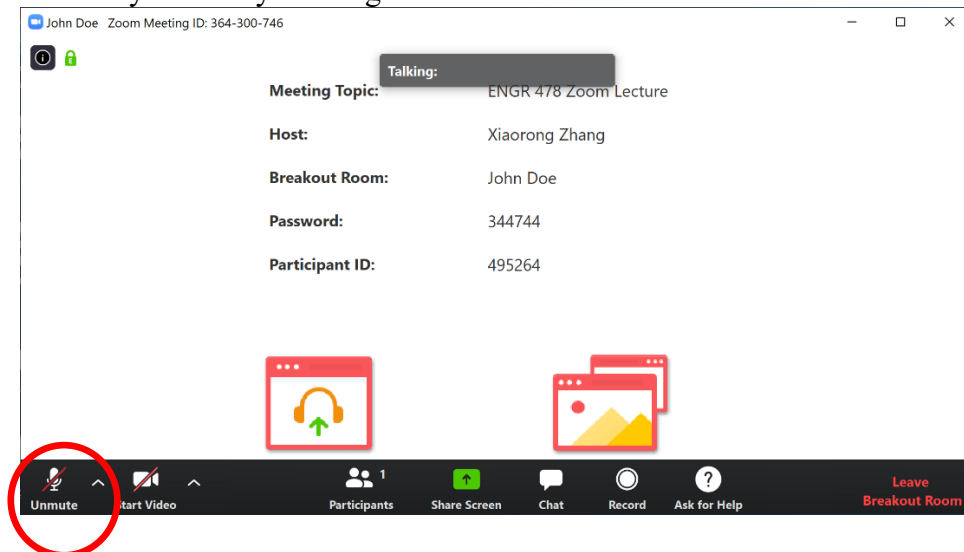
John Doe Zoom Meeting ID: 364-300-746

Talking:

| | |
|---|---|
| Meeting Topic: | ENGR 478 Zoom Lecture |
| Host: | Xiaorong Zhang |
| Breakout Room: | John Doe |
| Password: | 344744 |
| Participant ID: | 495264 |

Unmute Start Video Participants 1 Share Screen Chat Record Ask for Help Leave Breakout Room